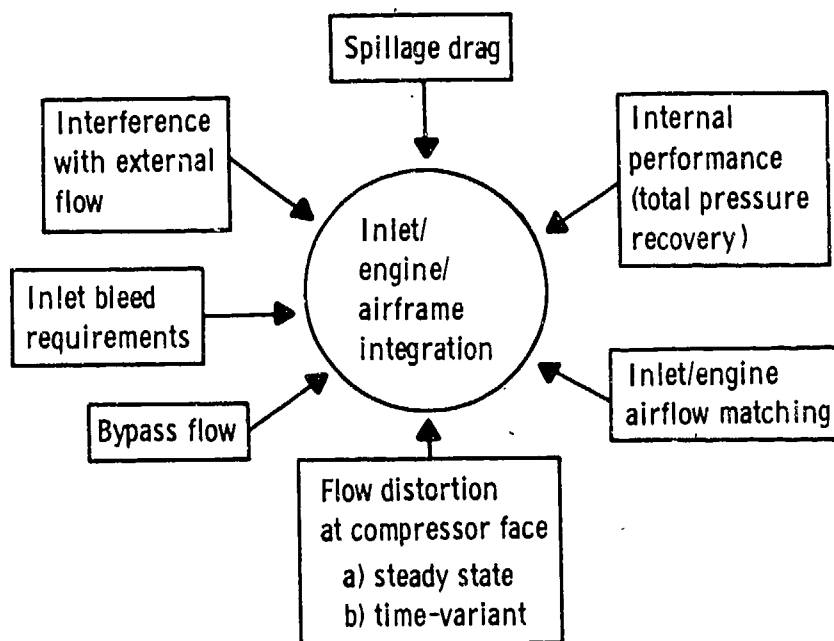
Spillage drag

Interference with external flow

Internal performance (total pressure recovery)

Inlet/ engine/ airframe integration

Inlet bleed requirements

Inlet/engine airflow matching

Bypass flow

Flow distortion at compressor face
a) steady state
b) time-variant